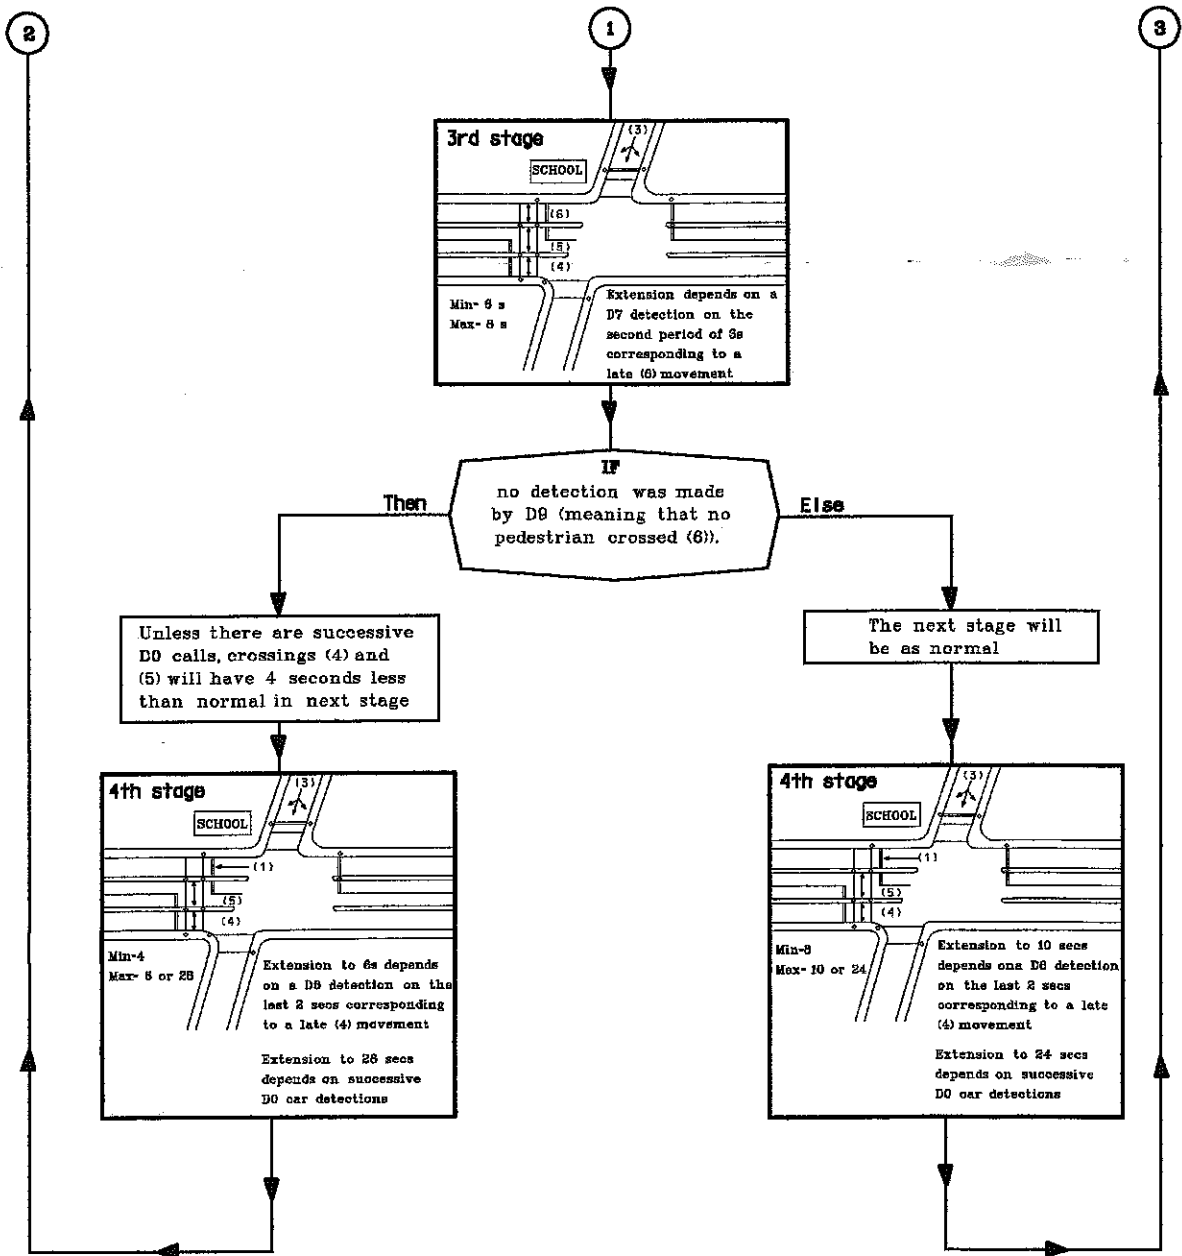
2

1

3

3rd stage

(3)

SCHOOL

(6)

(5)

(4)

Min- 6 s
Max- 8 s

Extension depends on a D7 detection on the second period of 3s corresponding to a late (6) movement

IF
no detection was made by D9 (meaning that no pedestrian crossed (6)).

Then

Else

Unless there are successive D0 calls, crossings (4) and (5) will have 4 seconds less than normal in next stage

The next stage will be as normal

4th stage

(3)

SCHOOL

(1)

(5)

(4)

Min-4
Max- 6 or 26

Extension to 6s depends on a D8 detection on the last 2 secs corresponding to a late (4) movement

Extension to 26 secs depends on successive D0 car detections

4th stage

(3)

SCHOOL

(1)

(5)

(4)

Min-8
Max- 10 or 24

Extension to 10 secs depends ona D8 detection on the last 2 secs corresponding to a late (4) movement

Extension to 24 secs depends on successive D0 car detections